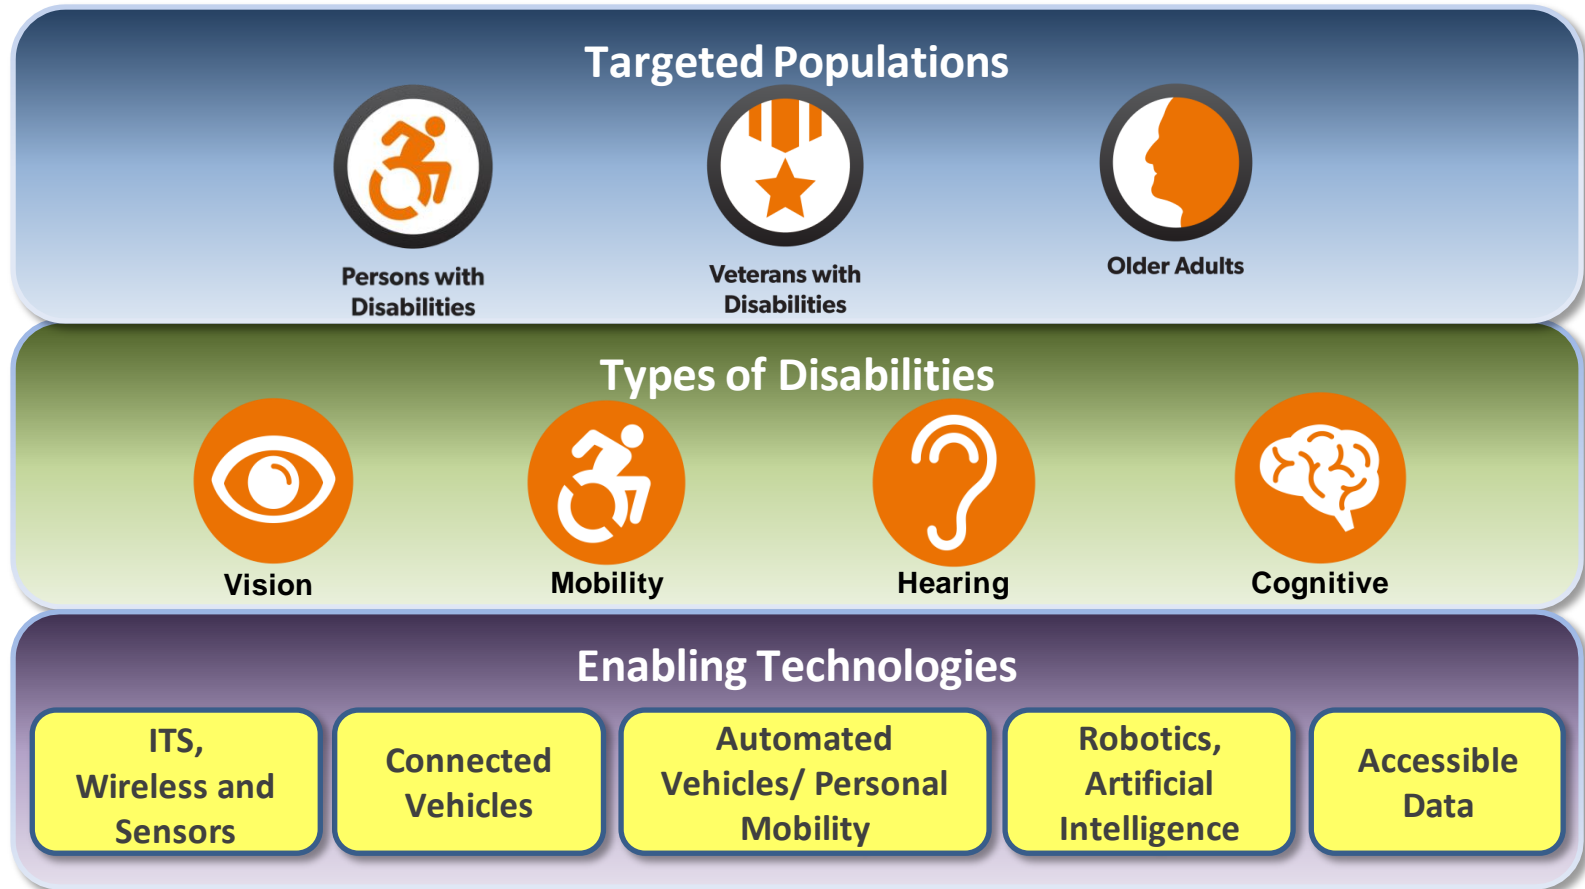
Targeted Populations

Persons with Disabilities

Veterans with Disabilities

Older Adults

Types of Disabilities

Vision

Mobility

Hearing

Cognitive

Enabling Technologies

ITS, Wireless and Sensors

Connected Vehicles

Automated Vehicles/ Personal Mobility

Robotics, Artificial Intelligence

Accessible Data